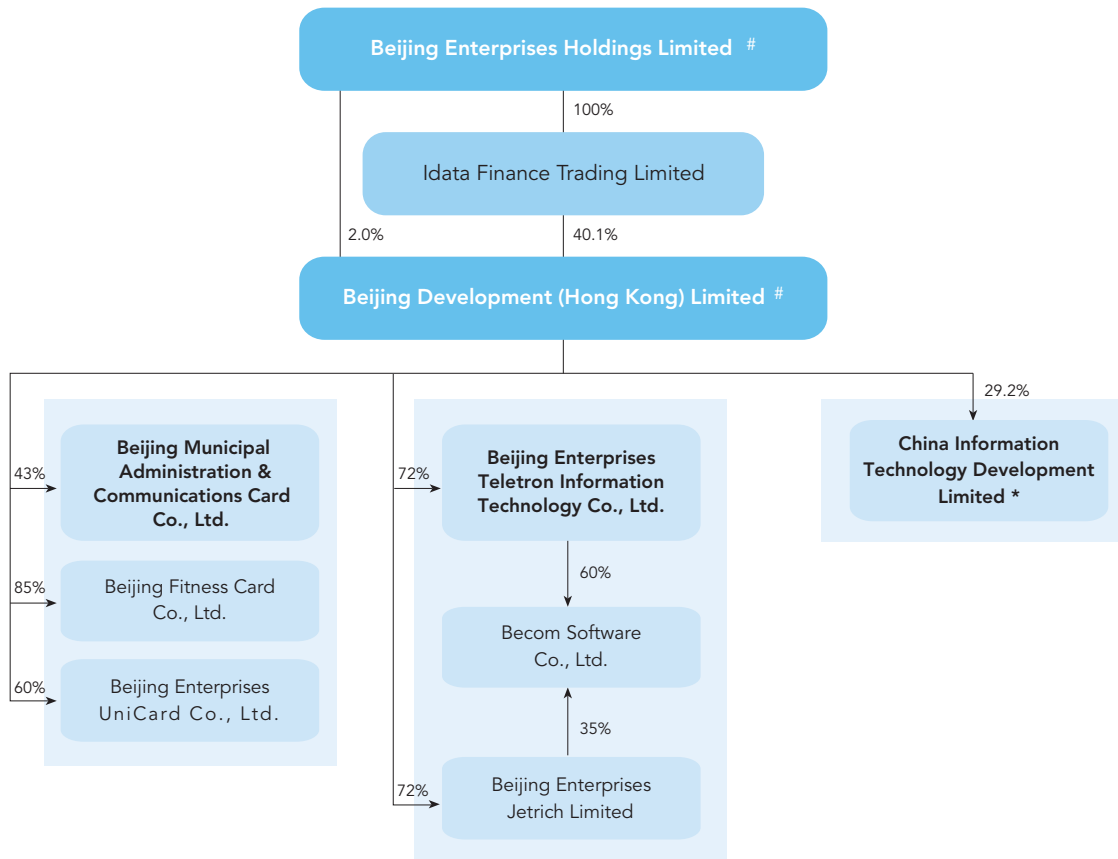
Beijing Enterprises Holdings Limited #

100%

Idata Finance Trading Limited

2.0%

40.1%

Beijing Development (Hong Kong) Limited #

29.2%

43%

Beijing Municipal Administration & Communications Card Co., Ltd.

85%

Beijing Fitness Card Co., Ltd.

60%

Beijing Enterprises UniCard Co., Ltd.

72%

Beijing Enterprises Teletron Information Technology Co., Ltd.

60%

Becom Software Co., Ltd.

35%

72%

Beijing Enterprises Jetrich Limited

China Information Technology Development Limited *